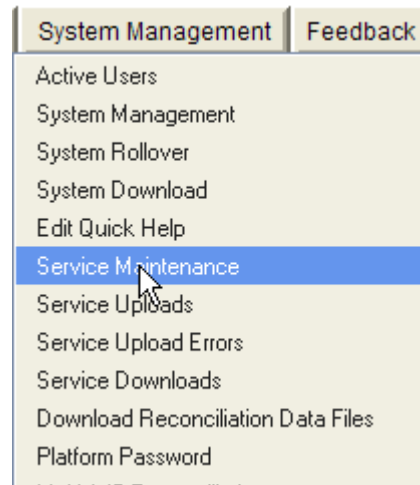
System Management
Feedback
Active Users
System Management
System Rollover
System Download
Edit Quick Help
Service Maintenance
Service Uploads
Service Upload Errors
Service Downloads
Download Reconciliation Data Files
Platform Password
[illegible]